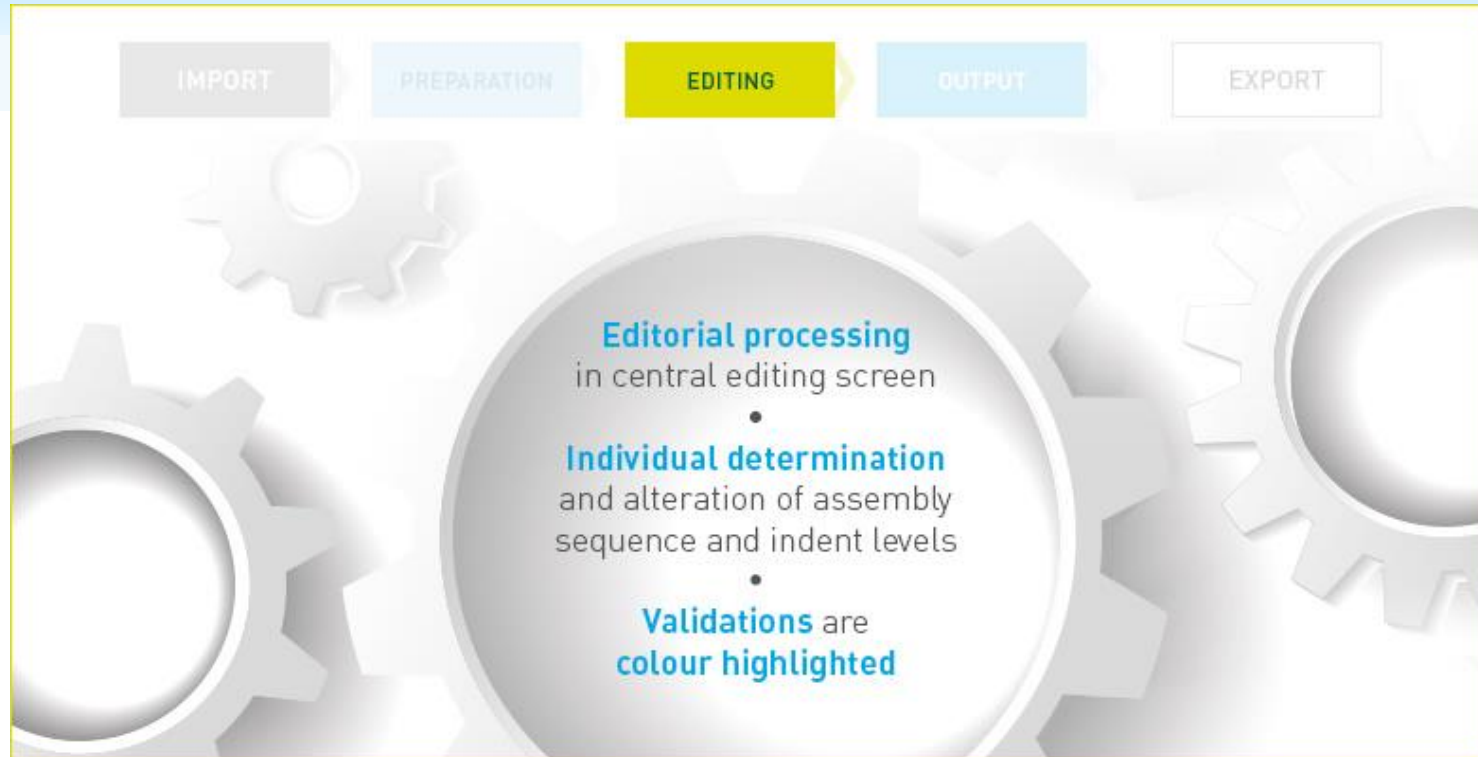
IMPORT PREPARATION EDITING OUTPUT EXPORT

Editorial processing
in central editing screen
•
Individual determination
and alteration of assembly sequence and indent levels
•
Validations are
colour highlighted